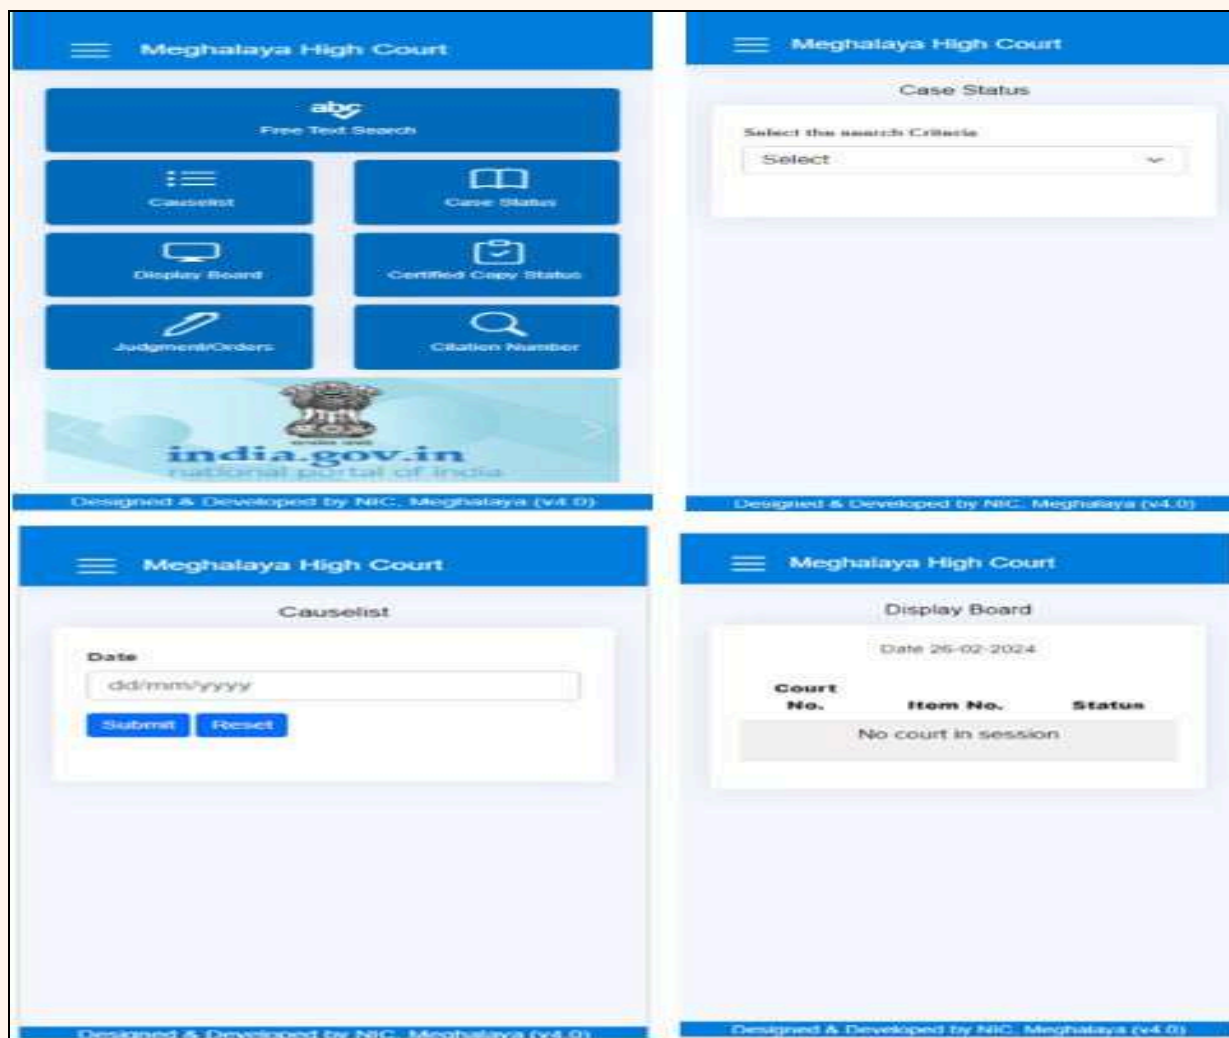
Meghalaya High Court

abc
Free Text Search

Causelist

Case Status

Display Board

Certified Copy Status

Judgment/Orders

Citation Number

india.gov.in
national portal of india

Designed & Developed by NIC, Meghalaya (v4.0)

Meghalaya High Court

Case Status

Select the search Criteria

Select

Designed & Developed by NIC, Meghalaya (v4.0)

Meghalaya High Court

Causelist

Date

dd/mm/yyyy

Submit Reset

Designed & Developed by NIC, Meghalaya (v4.0)

Meghalaya High Court

Display Board

Date 26-02-2024

| Court No. | Item No. | Status |
|---|---|---|
| No court in session | | |

Designed & Developed by NIC, Meghalaya (v4.0)